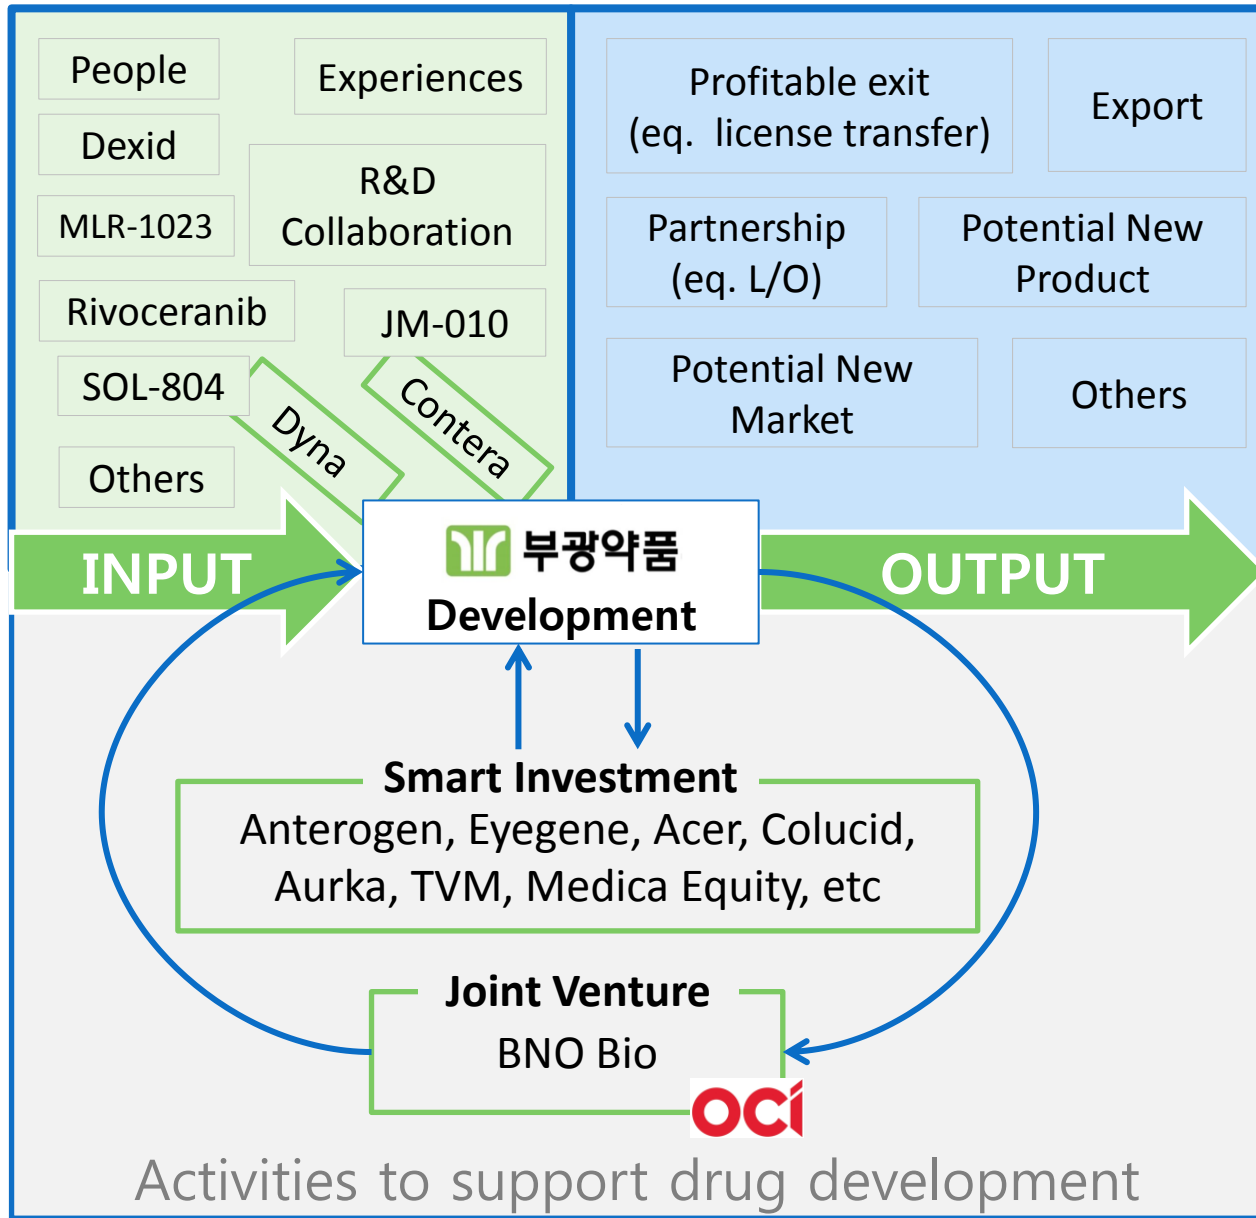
People

Experiences

Dexid

R&D Collaboration

MLR-1023

Rivoceranib

JM-010

SOL-804

Dyna

Contera

Others

Profitable exit (eq. license transfer)

Export

Partnership (eq. L/O)

Potential New Product

Potential New Market

Others

INPUT

부광약품

Development

OUTPUT

Smart Investment

Anterogen, Eyegene, Acer, Colucid, Aurka, TVM, Medica Equity, etc

Joint Venture

BNO Bio

oci

Activities to support drug development